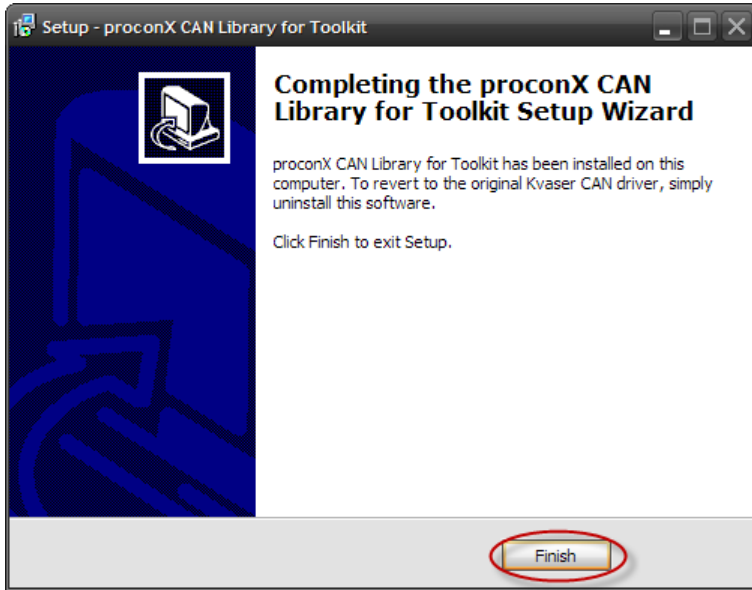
Setup - proconX CAN Library for Toolkit

Completing the proconX CAN Library for Toolkit Setup Wizard

proconX CAN Library for Toolkit has been installed on this computer. To revert to the original Kvaser CAN driver, simply uninstall this software.

Click Finish to exit Setup.

Finish